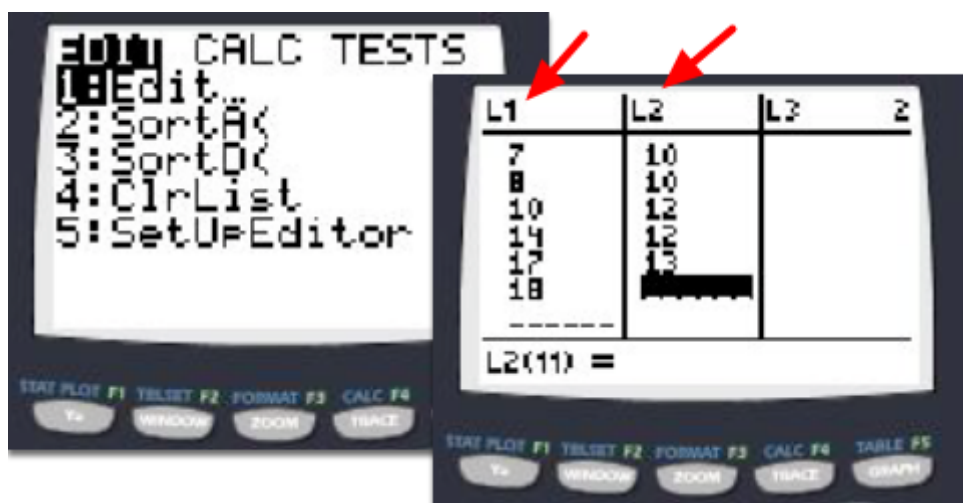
EDIT CALC TESTS
1:Edit…
2:SortA(
3:SortD(
4:ClrList
5:SetUpEditor

STAT PLOT F1 TBLSET F2 FORMAT F3 CALC F4
Y= WINDOW ZOOM TRACE

| L1 | L2 | L3 2 |
|---|---|---|
| 7 | 10 | |
| 8 | 10 | |
| 10 | 12 | |
| 14 | 12 | |
| 17 | 13 | |
| 18 | | |
| ------ | | |

L2(11) =

STAT PLOT F1 TBLSET F2 FORMAT F3 CALC F4 TABLE F5
Y= WINDOW ZOOM TRACE GRAPH